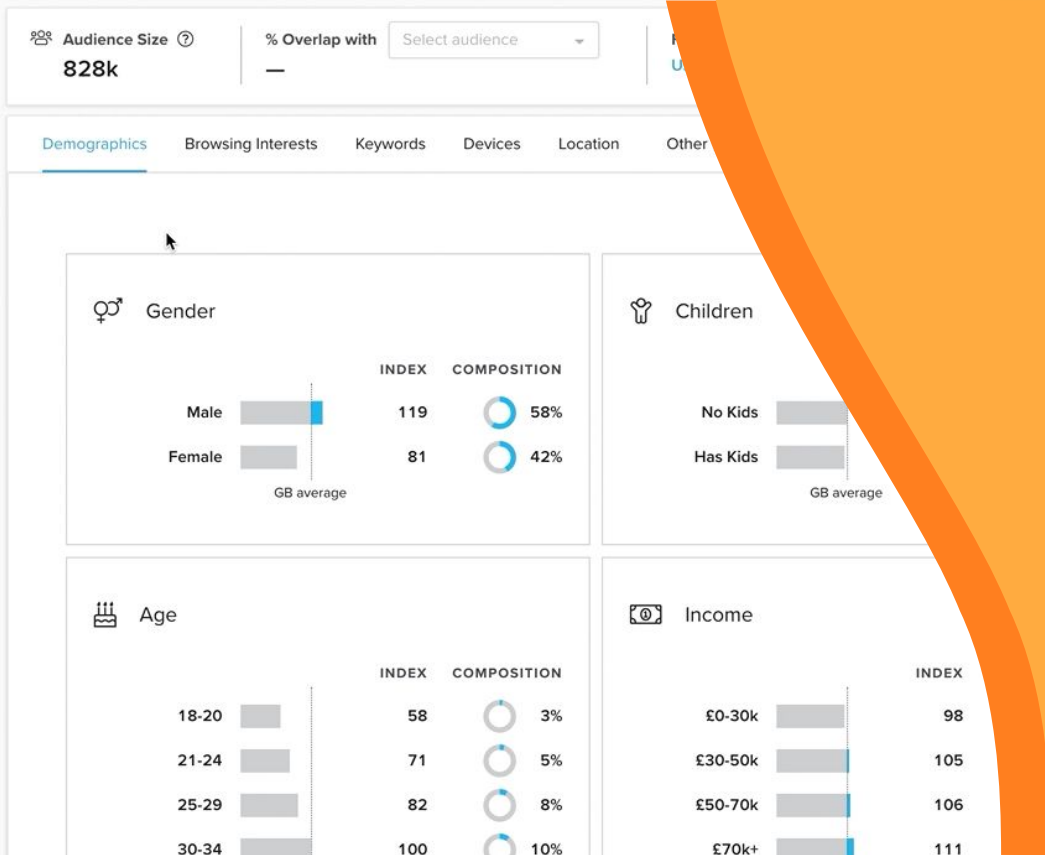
Audience Size ⓘ
828k

% Overlap with
—
Select audience

F
U

Demographics Browsing Interests Keywords Devices Location Other

Gender

| | INDEX | COMPOSITION |
|---|---|---|
| Male | 119 | 58% |
| Female | 81 | 42% |

GB average

Children

No Kids
Has Kids

GB average

Age

| | INDEX | COMPOSITION |
|---|---|---|
| 18-20 | 58 | 3% |
| 21-24 | 71 | 5% |
| 25-29 | 82 | 8% |
| 30-34 | 100 | 10% |

Income

| | INDEX |
|---|---|
| £0-30k | 98 |
| £30-50k | 105 |
| £50-70k | 106 |
| £70k+ | 111 |